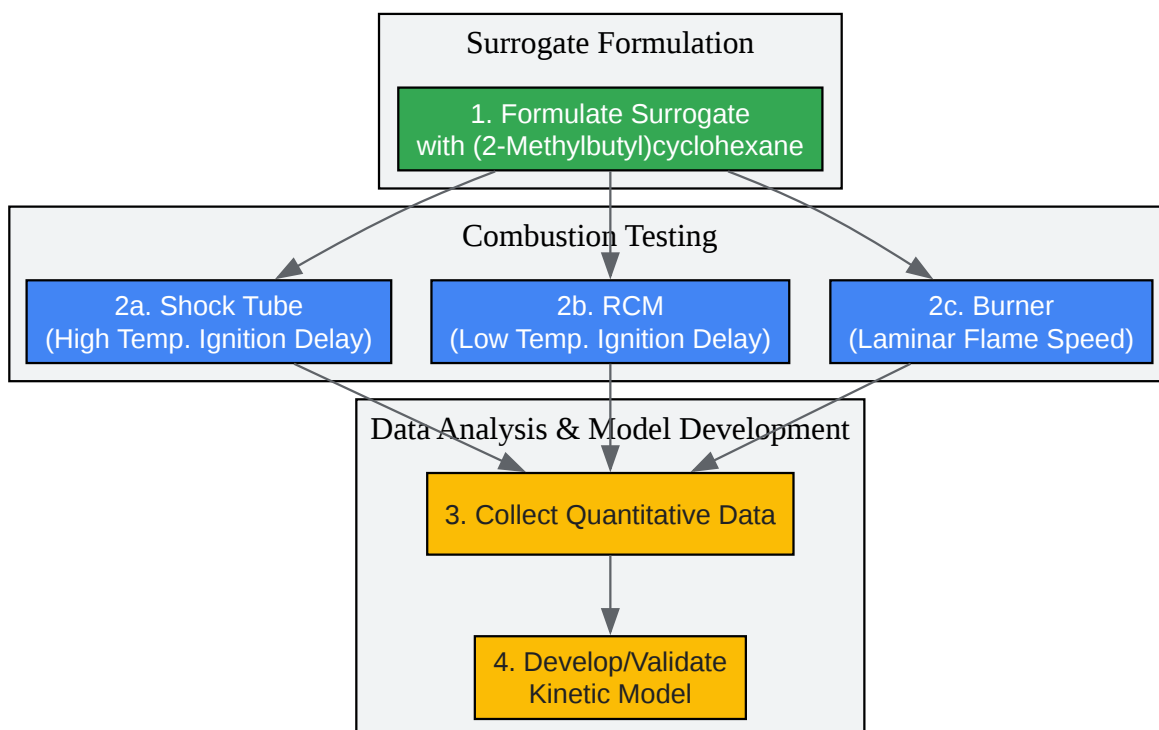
Surrogate Formulation

1. Formulate Surrogate with (2-Methylbutyl)cyclohexane

Combustion Testing

2a. Shock Tube (High Temp. Ignition Delay)

2b. RCM (Low Temp. Ignition Delay)

2c. Burner (Laminar Flame Speed)

Data Analysis & Model Development

3. Collect Quantitative Data

4. Develop/Validate Kinetic Model